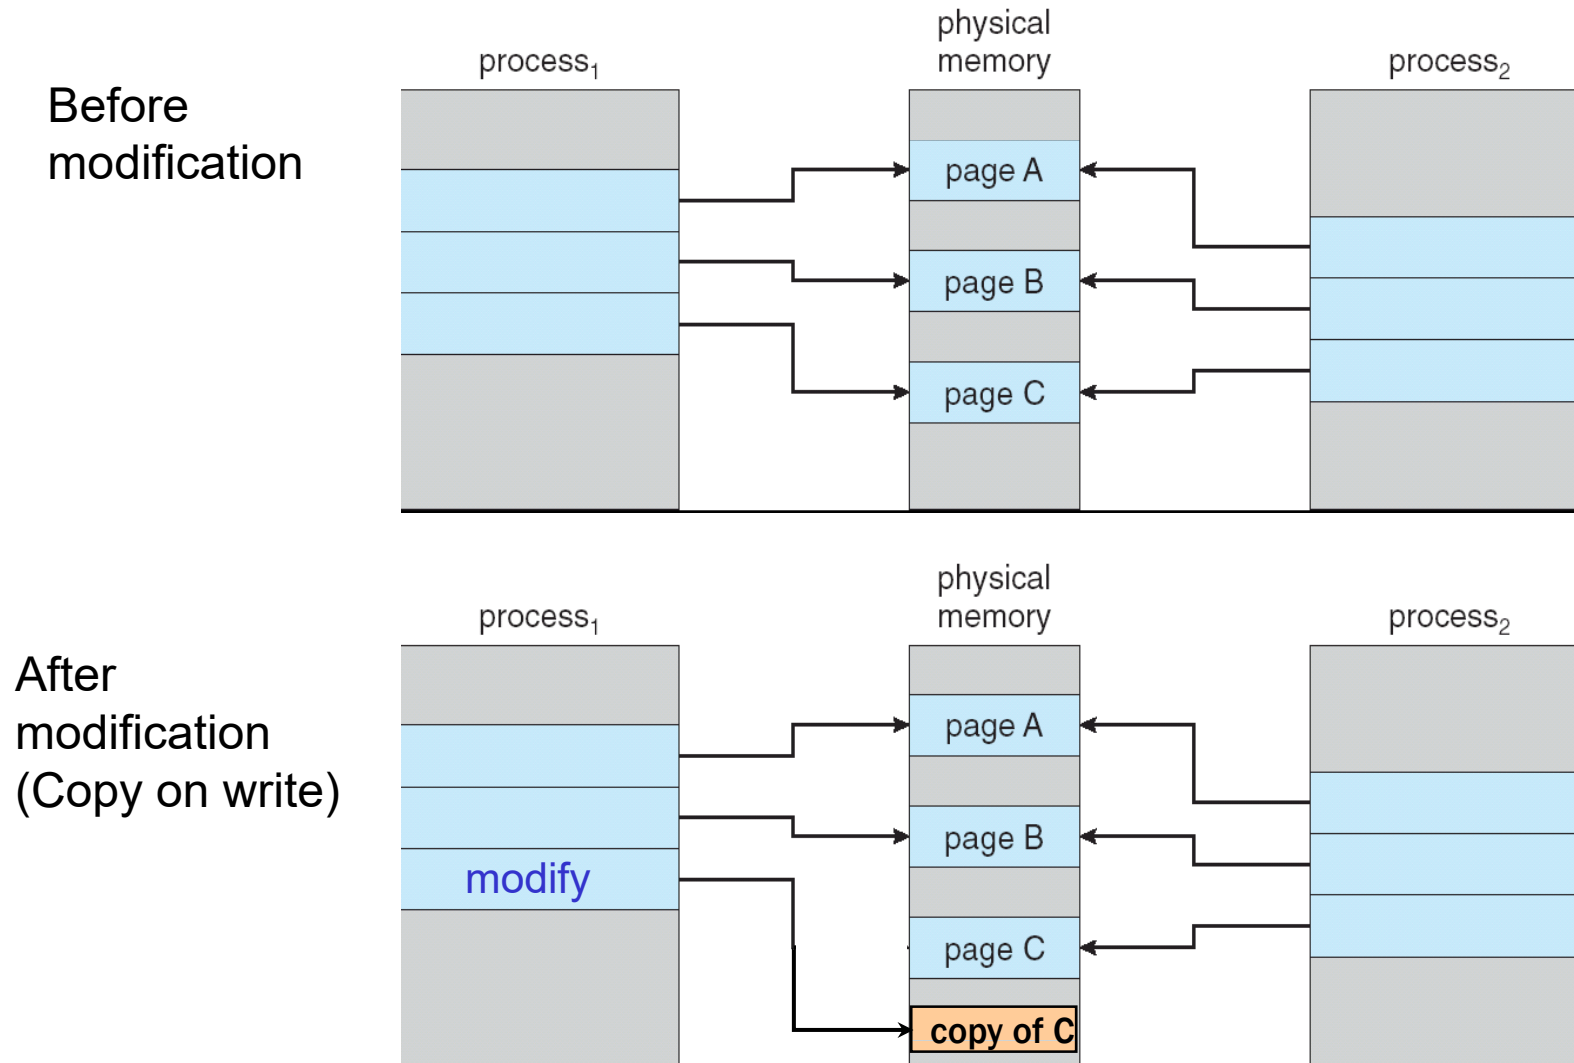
Before modification

process$_1$

physical memory

process$_2$

page A

page B

page C

After modification (Copy on write)

process$_1$

physical memory

process$_2$

page A

page B

modify

page C

copy of C